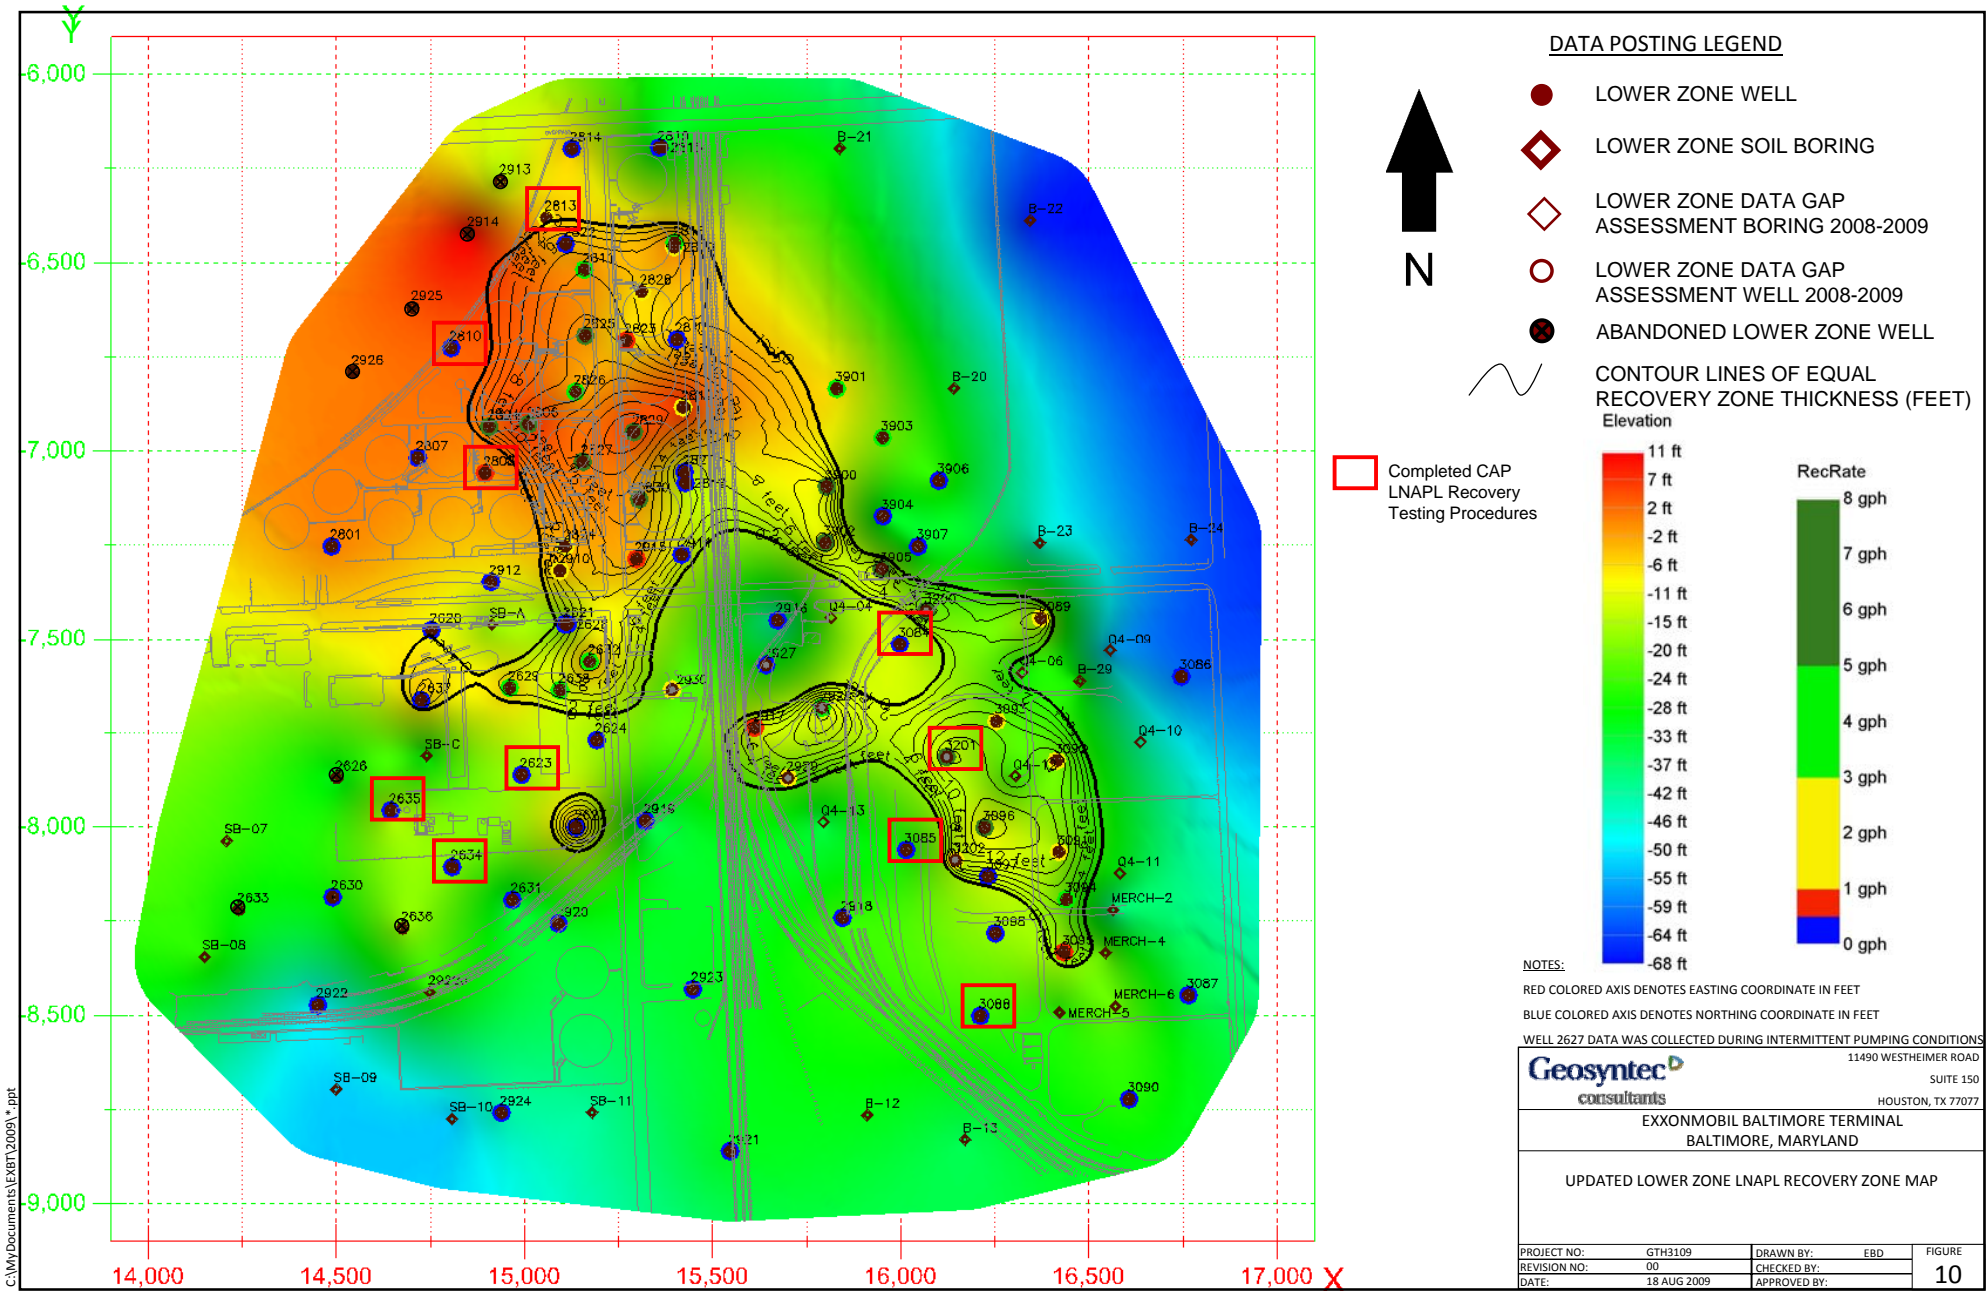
Y

-6,000

-6,500

-7,000

-7,500

-8,000

-8,500

-9,000

14,000 14,500 15,000 15,500 16,000 16,500 17,000 X

2814 2819 2913 2813 2914 2811 2826 2925 2810 2825 2823 2926 2826 2307 2806 2827 2801 2912 2910 2620 SB-A 2621 2628 2633 2629 2624 2930 SB-C 2626 2623 2635 2615 2634 SB-07 2630 2631 2633 2636 2920 SB-08 2922 2923 SB-09 SB-10 2924 SB-11 2921

B-21 B-22 B-20 3901 3903 3906 3904 3907 3905 B-23 B-24 3089 04-09 04-04 3084 2916 2927 04-06 B-29 3086 04-10 3201 04-12 3092 04-13 3085 3096 3202 04-11 MERCH-2 3098 MERCH-4 3087 MERCH-6 3088 MERCH-5 3090 B-12 B-13 2918

feet

DATA POSTING LEGEND

LOWER ZONE WELL

LOWER ZONE SOIL BORING

LOWER ZONE DATA GAP ASSESSMENT BORING 2008-2009

LOWER ZONE DATA GAP ASSESSMENT WELL 2008-2009

ABANDONED LOWER ZONE WELL

CONTOUR LINES OF EQUAL RECOVERY ZONE THICKNESS (FEET)

N

Completed CAP LNAPL Recovery Testing Procedures

Elevation

11 ft
7 ft
2 ft
-2 ft
-6 ft
-11 ft
-15 ft
-20 ft
-24 ft
-28 ft
-33 ft
-37 ft
-42 ft
-46 ft
-50 ft
-55 ft
-59 ft
-64 ft
-68 ft

RecRate

8 gph
7 gph
6 gph
5 gph
4 gph
3 gph
2 gph
1 gph
0 gph

NOTES:

RED COLORED AXIS DENOTES EASTING COORDINATE IN FEET

BLUE COLORED AXIS DENOTES NORTHING COORDINATE IN FEET

WELL 2627 DATA WAS COLLECTED DURING INTERMITTENT PUMPING CONDITIONS

Geosyntec consultants

11490 WESTHEIMER ROAD
SUITE 150
HOUSTON, TX 77077

EXXONMOBIL BALTIMORE TERMINAL
BALTIMORE, MARYLAND

UPDATED LOWER ZONE LNAPL RECOVERY ZONE MAP

| PROJECT NO: | GTH3109 | DRAWN BY: | EBD | FIGURE |
|---|---|---|---|---|
| REVISION NO: | 00 | CHECKED BY: | | 10 |
| DATE: | 18 AUG 2009 | APPROVED BY: | | |

C:\MyDocuments\EXBT\2009\*.ppt